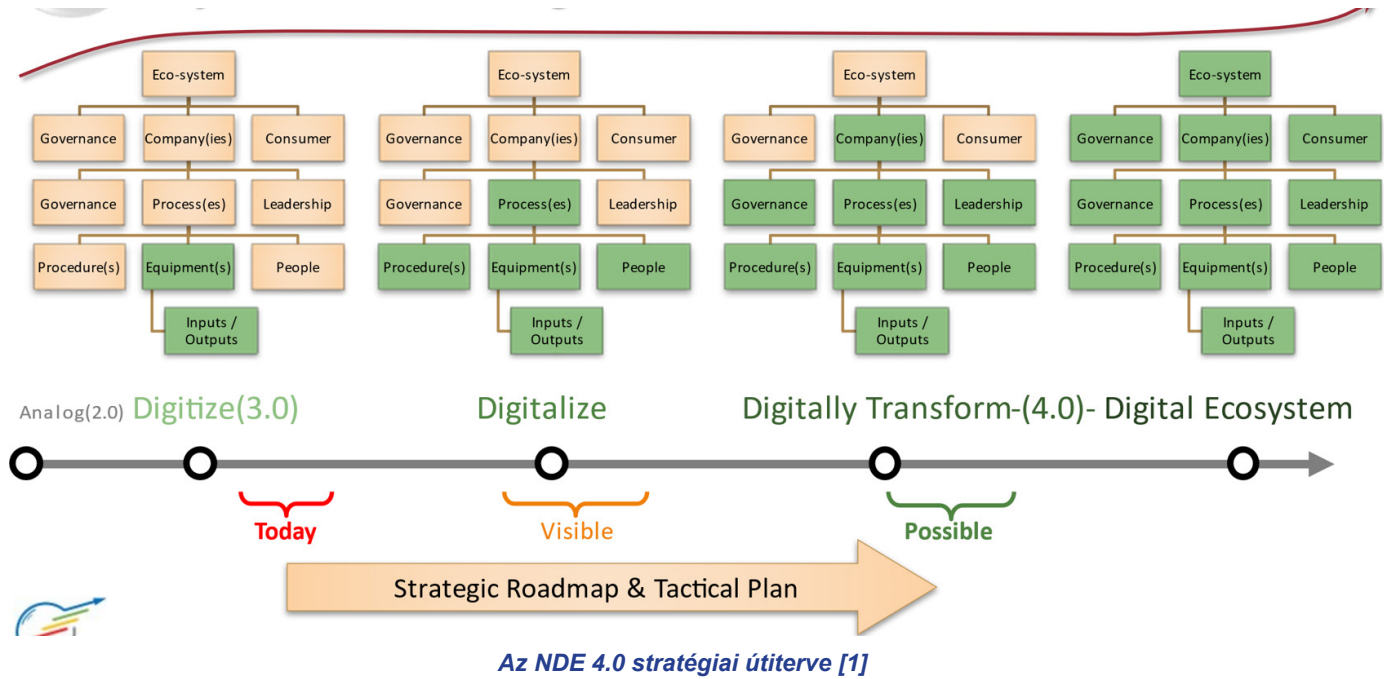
Eco-system
Governance
Company(ies)
Consumer
Governance
Process(es)
Leadership
Procedure(s)
Equipment(s)
People
Inputs / Outputs

Eco-system
Governance
Company(ies)
Consumer
Governance
Process(es)
Leadership
Procedure(s)
Equipment(s)
People
Inputs / Outputs

Eco-system
Governance
Company(ies)
Consumer
Governance
Process(es)
Leadership
Procedure(s)
Equipment(s)
People
Inputs / Outputs

Eco-system
Governance
Company(ies)
Consumer
Governance
Process(es)
Leadership
Procedure(s)
Equipment(s)
People
Inputs / Outputs

Analog(2.0) Digitize(3.0) Digitalize Digitally Transform-(4.0)- Digital Ecosystem

Today
Visible
Possible

Strategic Roadmap & Tactical Plan

Az NDE 4.0 stratégiai útiterve [1]